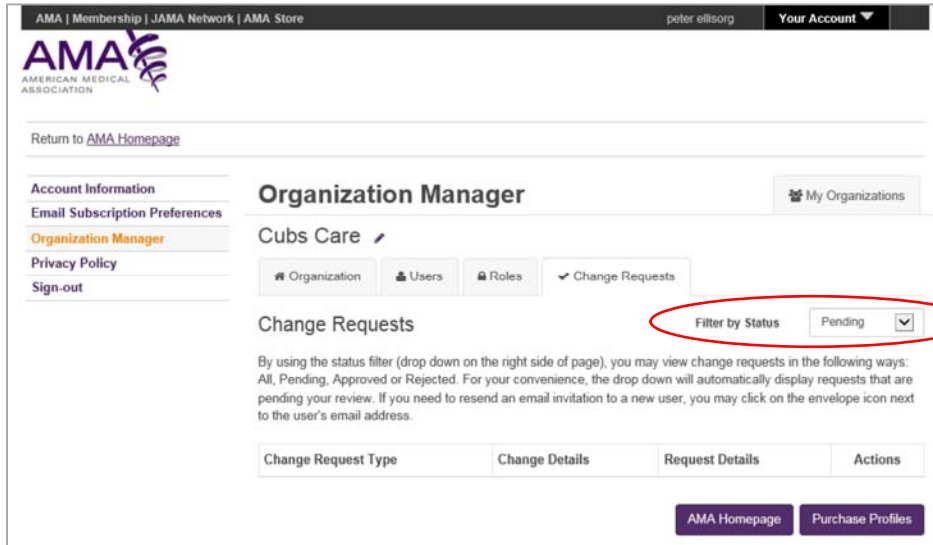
AMA | Membership | JAMA Network | AMA Store

peter ellisorg

Your Account

AMA

AMERICAN MEDICAL ASSOCIATION

Return to AMA Homepage

Account Information

Email Subscription Preferences

Organization Manager

Privacy Policy

Sign-out

Organization Manager

My Organizations

Cubs Care

Organization

Users

Roles

Change Requests

Change Requests

Filter by Status

Pending

By using the status filter (drop down on the right side of page), you may view change requests in the following ways: All, Pending, Approved or Rejected. For your convenience, the drop down will automatically display requests that are pending your review. If you need to resend an email invitation to a new user, you may click on the envelope icon next to the user's email address.

| Change Request Type | Change Details | Request Details | Actions |
|---|---|---|---|

AMA Homepage

Purchase Profiles